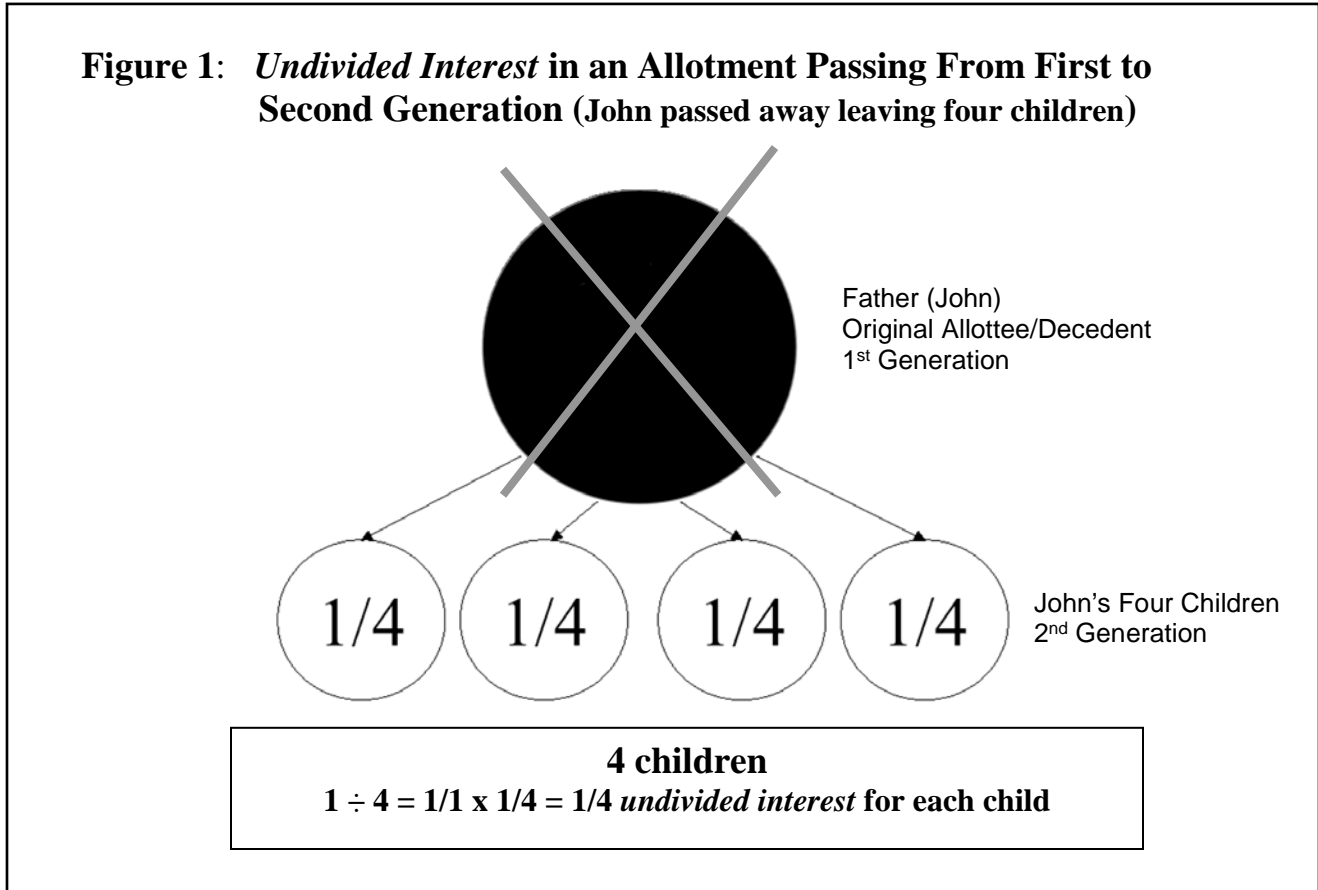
**Figure 1**: *Undivided Interest* in an Allotment Passing From First to Second Generation (John passed away leaving four children)

Father (John)
Original Allottee/Decedent
1$^{st}$ Generation

1/4

1/4

1/4

1/4

John's Four Children
2$^{nd}$ Generation

4 children
$1 \div 4 = 1/1 \times 1/4 = 1/4$ *undivided interest* for each child